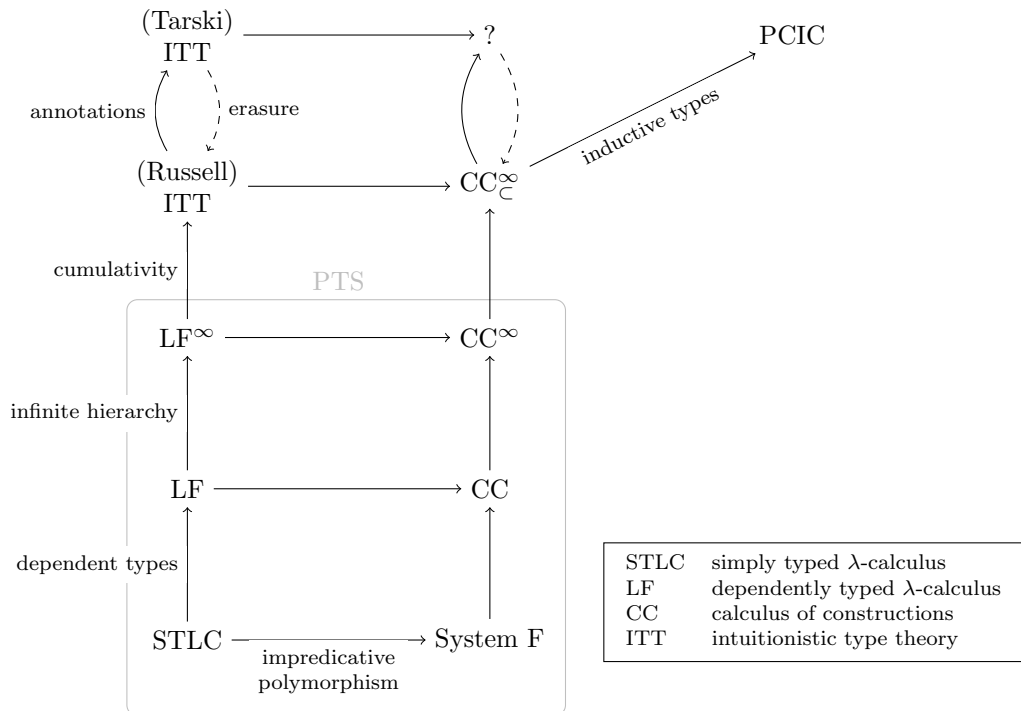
(Tarski) ITT

?

PCIC

annotations

erasure

inductive types

(Russell) ITT

$CC^{\infty}_{\subset}$

cumulativity

PTS

$LF^{\infty}$

$CC^{\infty}$

infinite hierarchy

LF

CC

dependent types

STLC

System F

impredicative polymorphism

| | |
|---|---|
| STLC | simply typed $\lambda$-calculus |
| LF | dependently typed $\lambda$-calculus |
| CC | calculus of constructions |
| ITT | intuitionistic type theory |